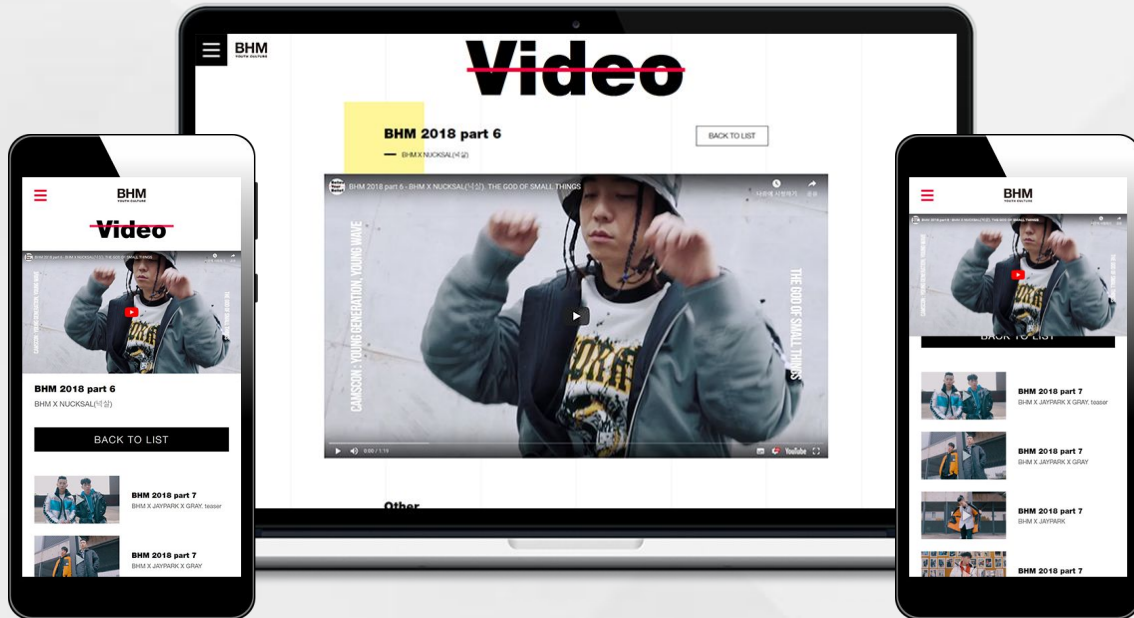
BHM
YOUTH CULTURE

Video

BHM 2018 part 6

BHM X NUCKSAL(넉살)

BACK TO LIST

BHM 2018 part 6 - BHM X NUCKSAL(넉살), THE GOD OF SMALL THINGS

나중에 시청하기 공유

CAMSCON : YOUNG GENERATION, YOUNG WAVE

THE GOD OF SMALL THINGS

0:00 / 1:19

YouTube

Other

BHM
YOUTH CULTURE

Video

BHM 2018 part 6

BHM X NUCKSAL(넉살)

BACK TO LIST

BHM 2018 part 7
BHM X JAYPARK X GRAY, teaser

BHM 2018 part 7
BHM X JAYPARK X GRAY

BHM
YOUTH CULTURE

BACK TO LIST

BHM 2018 part 7
BHM X JAYPARK X GRAY, teaser

BHM 2018 part 7
BHM X JAYPARK X GRAY

BHM 2018 part 7
BHM X JAYPARK

BHM 2018 part 7